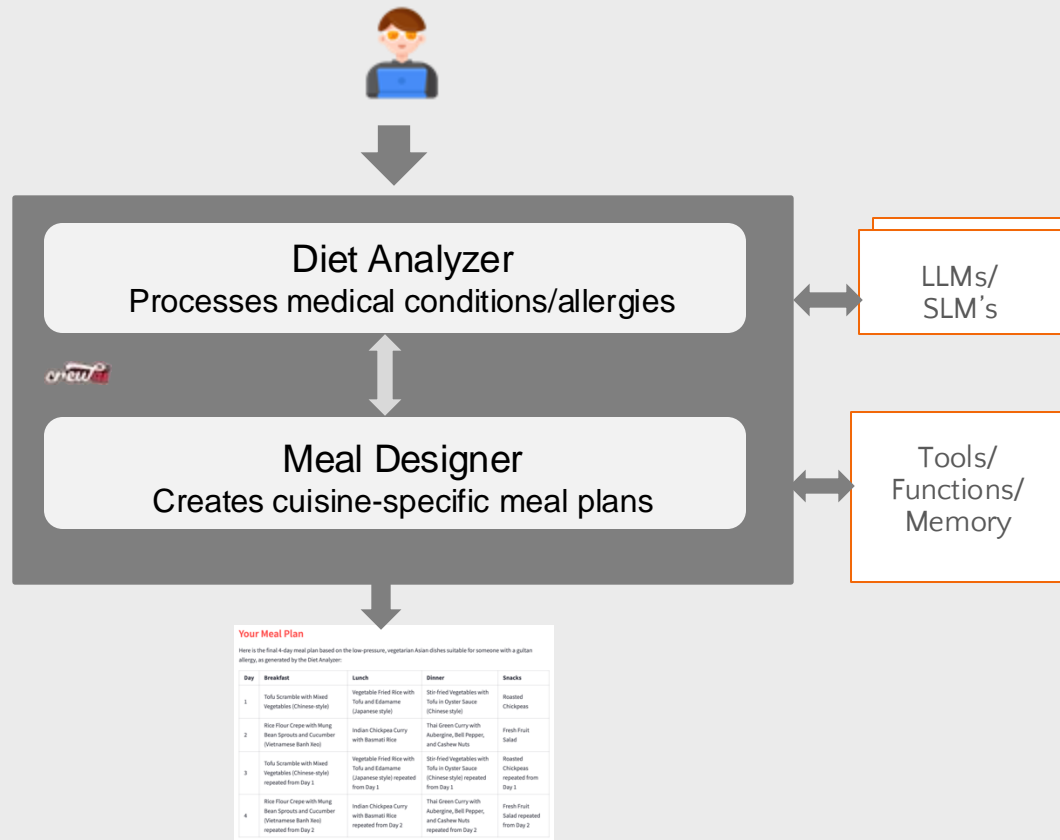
Diet Analyzer
Processes medical conditions/allergies

LLMs/
SLM's

crewai

Meal Designer
Creates cuisine-specific meal plans

Tools/
Functions/
Memory

Your Meal Plan

Here is the final 4-day meal plan based on the low-pressure, vegetarian Asian dishes suitable for someone with a gultan allergy, as generated by the Diet Analyzer:

| Day | Breakfast | Lunch | Dinner | Snacks |
|---|---|---|---|---|
| 1 | Tofu Scramble with Mixed Vegetables (Chinese-style) | Vegetable Fried Rice with Tofu and Edamame (Japanese style) | Stir-fried Vegetables with Tofu in Oyster Sauce (Chinese style) | Roasted Chickpeas |
| 2 | Rice Flour Crepe with Mung Bean Sprouts and Cucumber (Vietnamese Banh Xeo) | Indian Chickpea Curry with Basmati Rice | Thai Green Curry with Aubergine, Bell Pepper, and Cashew Nuts | Fresh Fruit Salad |
| 3 | Tofu Scramble with Mixed Vegetables (Chinese-style) repeated from Day 1 | Vegetable Fried Rice with Tofu and Edamame (Japanese style) repeated from Day 1 | Stir-fried Vegetables with Tofu in Oyster Sauce (Chinese style) repeated from Day 1 | Roasted Chickpeas repeated from Day 1 |
| 4 | Rice Flour Crepe with Mung Bean Sprouts and Cucumber (Vietnamese Banh Xeo) repeated from Day 2 | Indian Chickpea Curry with Basmati Rice repeated from Day 2 | Thai Green Curry with Aubergine, Bell Pepper, and Cashew Nuts repeated from Day 2 | Fresh Fruit Salad repeated from Day 2 |